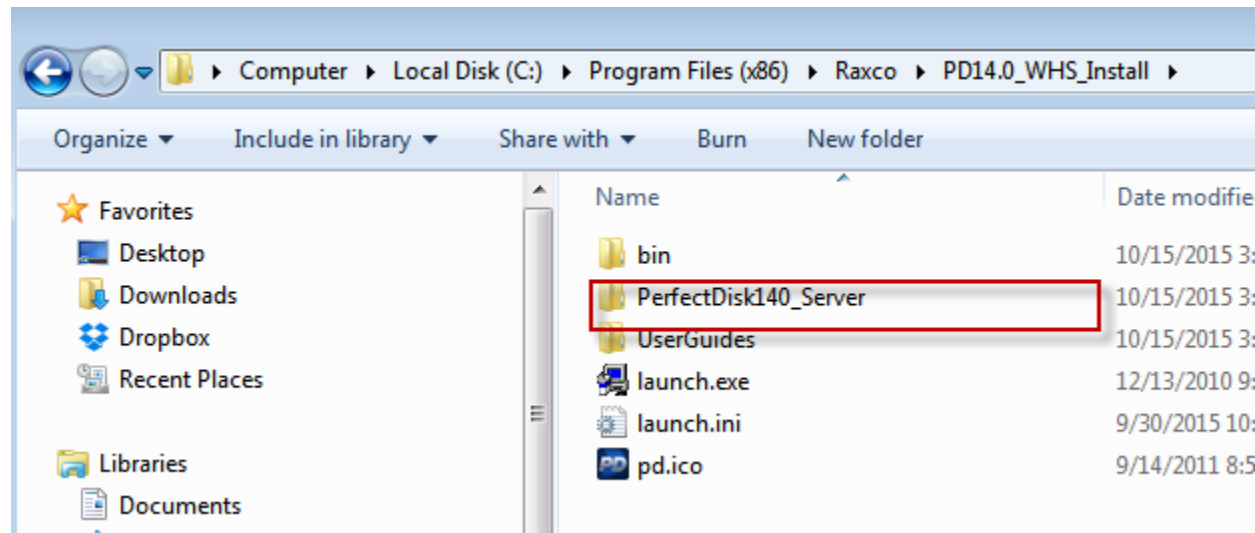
▸ Computer ▸ Local Disk (C:) ▸ Program Files (x86) ▸ Raxco ▸ PD14.0_WHS_Install ▸

Organize ▾ Include in library ▾ Share with ▾ Burn New folder

Favorites
Desktop
Downloads
Dropbox
Recent Places

Libraries
Documents

| Name | Date modifie |
|---|---|
| bin | 10/15/2015 3: |
| PerfectDisk140_Server | 10/15/2015 3: |
| UserGuides | 10/15/2015 3: |
| launch.exe | 12/13/2010 9: |
| launch.ini | 9/30/2015 10: |
| pd.ico | 9/14/2011 8:5 |